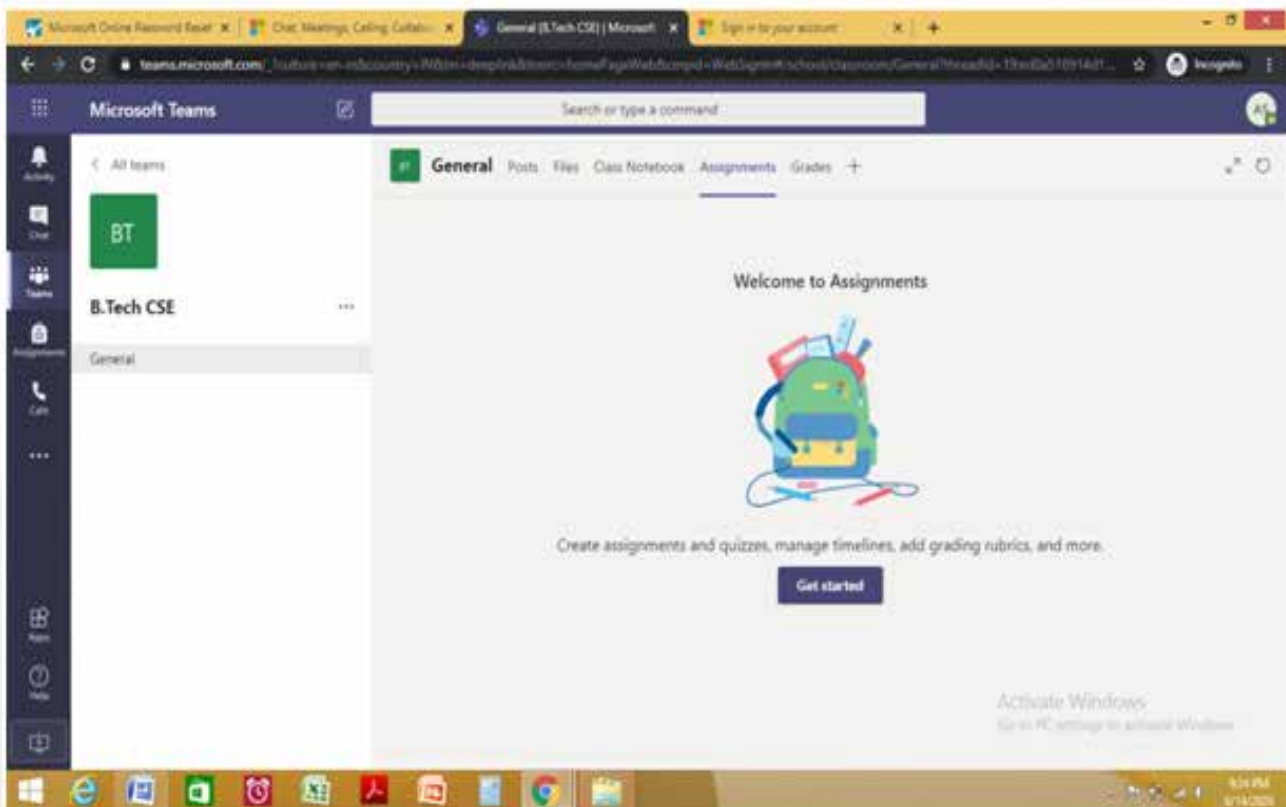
Microsoft Online Password Reset | Chat, Meetings, Calling, Collabo | General (B.Tech CSE) | Microsoft | Sign in to your account

teams.microsoft.com/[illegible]

Incognito

Microsoft Teams

Search or type a command

Activity
Chat
Teams
Assignments
Calls
...

< All teams

BT

B.Tech CSE ...

General

General Posts Files Class Notebook Assignments Grades +

Welcome to Assignments

Create assignments and quizzes, manage timelines, add grading rubrics, and more.

Get started

Apps
Help

Activate Windows
Go to PC settings to activate Windows.

9:24 PM
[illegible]